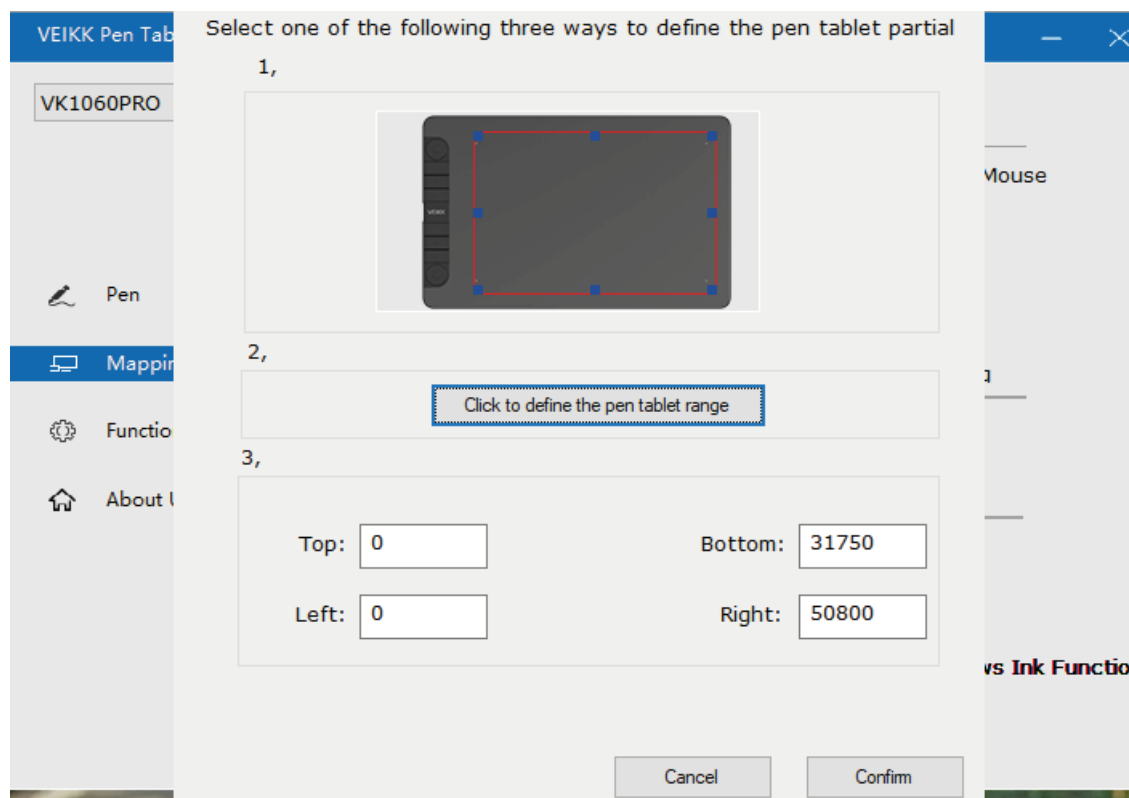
VEIKK Pen Tab

VK1060PRO

Pen

Mappir

Functio

About U

Select one of the following three ways to define the pen tablet partial

1,

VEIKK

2,

Click to define the pen tablet range

3,

Top: 0

Bottom: 31750

Left: 0

Right: 50800

Cancel

Confirm

Mouse

g

ws Ink Functio